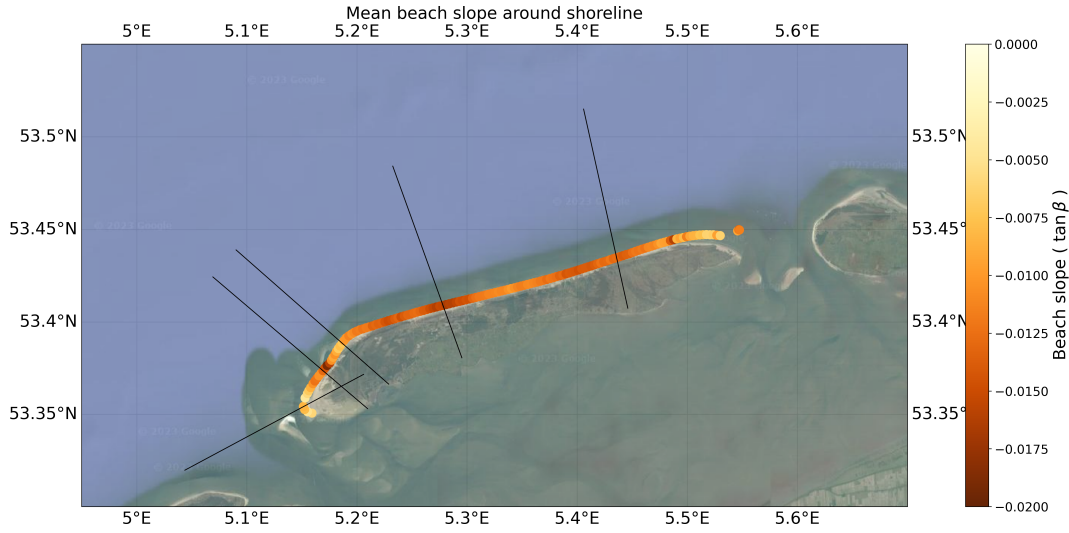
Mean beach slope around shoreline

5°E 5.1°E 5.2°E 5.3°E 5.4°E 5.5°E 5.6°E

53.5°N
53.45°N
53.4°N
53.35°N

53.5°N
53.45°N
53.4°N
53.35°N

5°E 5.1°E 5.2°E 5.3°E 5.4°E 5.5°E 5.6°E

© 2023 Google
© 2023 Google
© 2023 Google
© 2023 Google
© 2023 Google
© 2023 Google
© 2023 Google
© 2023 Google

0.0000
-0.0025
-0.0050
-0.0075
-0.0100
-0.0125
-0.0150
-0.0175
-0.0200

Beach slope ( $\tan\beta$ )